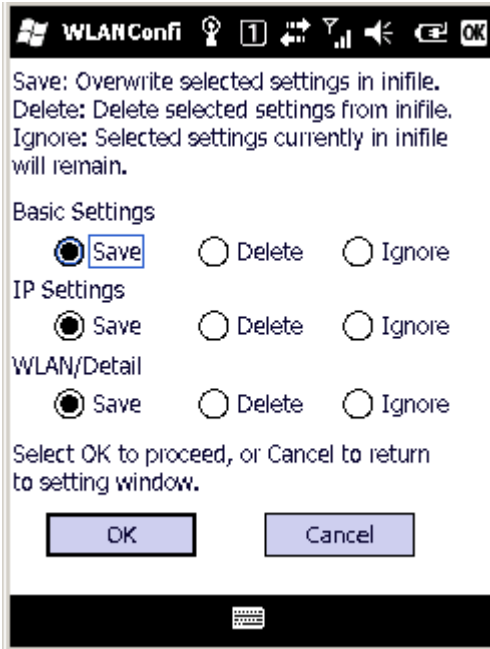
WLANConfi 1 OK

Save: Overwrite selected settings in inifile.
Delete: Delete selected settings from inifile.
Ignore: Selected settings currently in inifile will remain.

Basic Settings

Save Delete Ignore

IP Settings

Save Delete Ignore

WLAN/Detail

Save Delete Ignore

Select OK to proceed, or Cancel to return to setting window.

OK Cancel